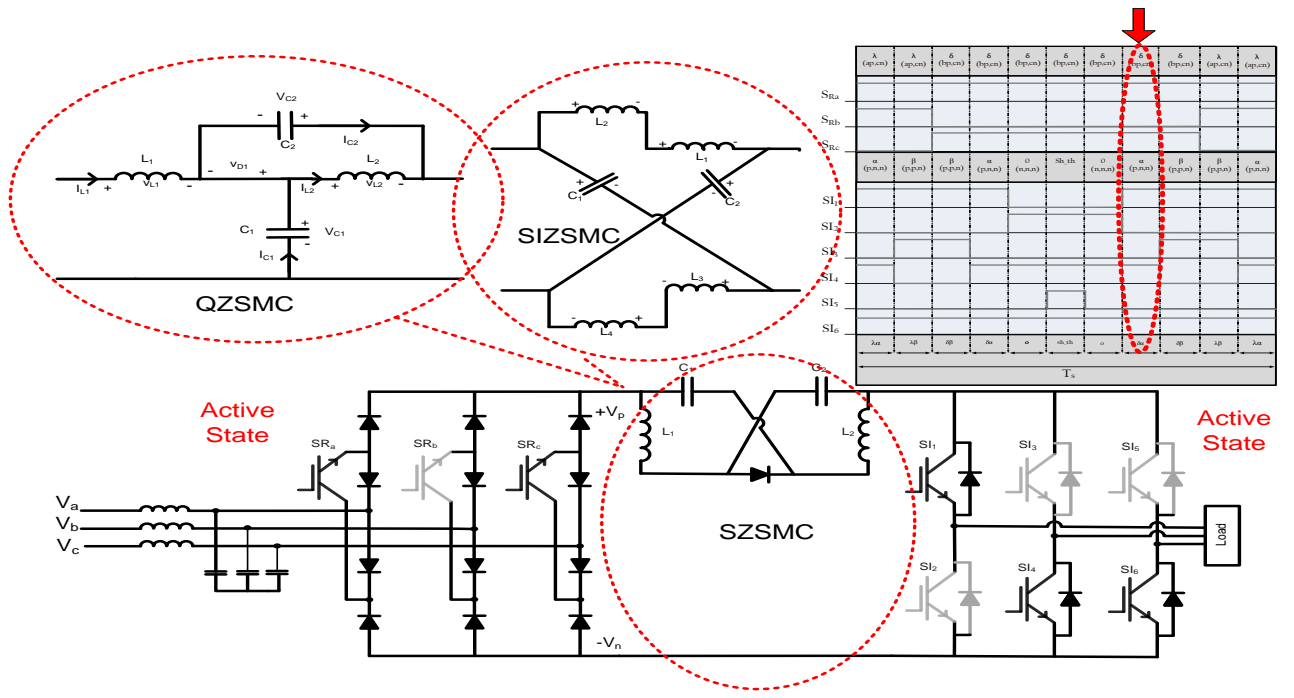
QZSMC

$V_{C2}$
- +
$C_2$
$I_{C2}$
$L_1$
$v_{D1}$
$I_{L1}$ + $v_{L1}$ -
- +
$I_{L2}$
$L_2$
+ $v_{L2}$ -
$C_1$
+
$V_{C1}$
-
$I_{C1}$

SIZSMC

+ $L_2$ -
+ $L_1$ -
$C_1$
$C_2$
$L_3$
- +
- +
$L_4$

| λ (ap,cn) | λ (ap,cn) | δ (bp,cn) | δ (bp,cn) | δ (bp,cn) | δ (bp,cn) | δ (bp,cn) | δ (bp,cn) | δ (bp,cn) | λ (ap,cn) | λ (ap,cn) |
|---|---|---|---|---|---|---|---|---|---|---|

$S_{Ra}$
$S_{Rb}$
$S_{Rc}$

| α (p,n,n) | β (p,p,n) | β (p,p,n) | α (p,n,n) | 0 (n,n,n) | Sh_th | 0 (n,n,n) | α (p,n,n) | β (p,p,n) | β (p,p,n) | α (p,n,n) |
|---|---|---|---|---|---|---|---|---|---|---|

$SI_1$
$SI_2$
$SI_3$
$SI_4$
$SI_5$
$SI_6$

| λα | λβ | δβ | δα | o | sh_th | o | δα | δβ | λβ | λα |
|---|---|---|---|---|---|---|---|---|---|---|

$T_s$

Active State

$SR_a$
$SR_b$
$SR_c$
$+V_p$
$V_a$
$V_b$
$V_c$
$-V_n$

$C_1$
$C_2$
$L_1$
$L_2$

SZSMC

$SI_1$
$SI_3$
$SI_5$
$SI_2$
$SI_4$
$SI_6$

Active State

Load